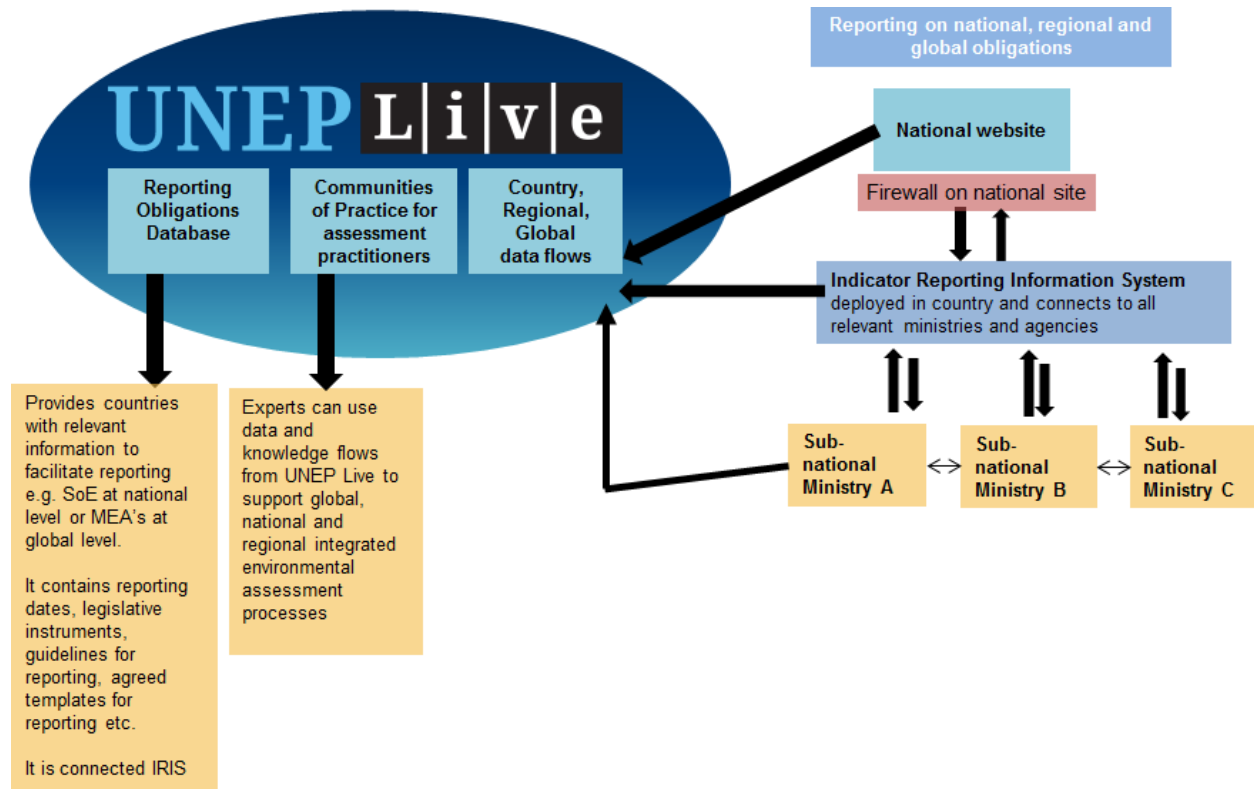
Reporting on national, regional and global obligations

UNEP L|i|v|e

Reporting Obligations Database

Communities of Practice for assessment practitioners

Country, Regional, Global data flows

National website

Firewall on national site

Indicator Reporting Information System deployed in country and connects to all relevant ministries and agencies

Provides countries with relevant information to facilitate reporting e.g. SoE at national level or MEA's at global level.

It contains reporting dates, legislative instruments, guidelines for reporting, agreed templates for reporting etc.

It is connected IRIS

Experts can use data and knowledge flows from UNEP Live to support global, national and regional integrated environmental assessment processes

Sub-national Ministry A

Sub-national Ministry B

Sub-national Ministry C